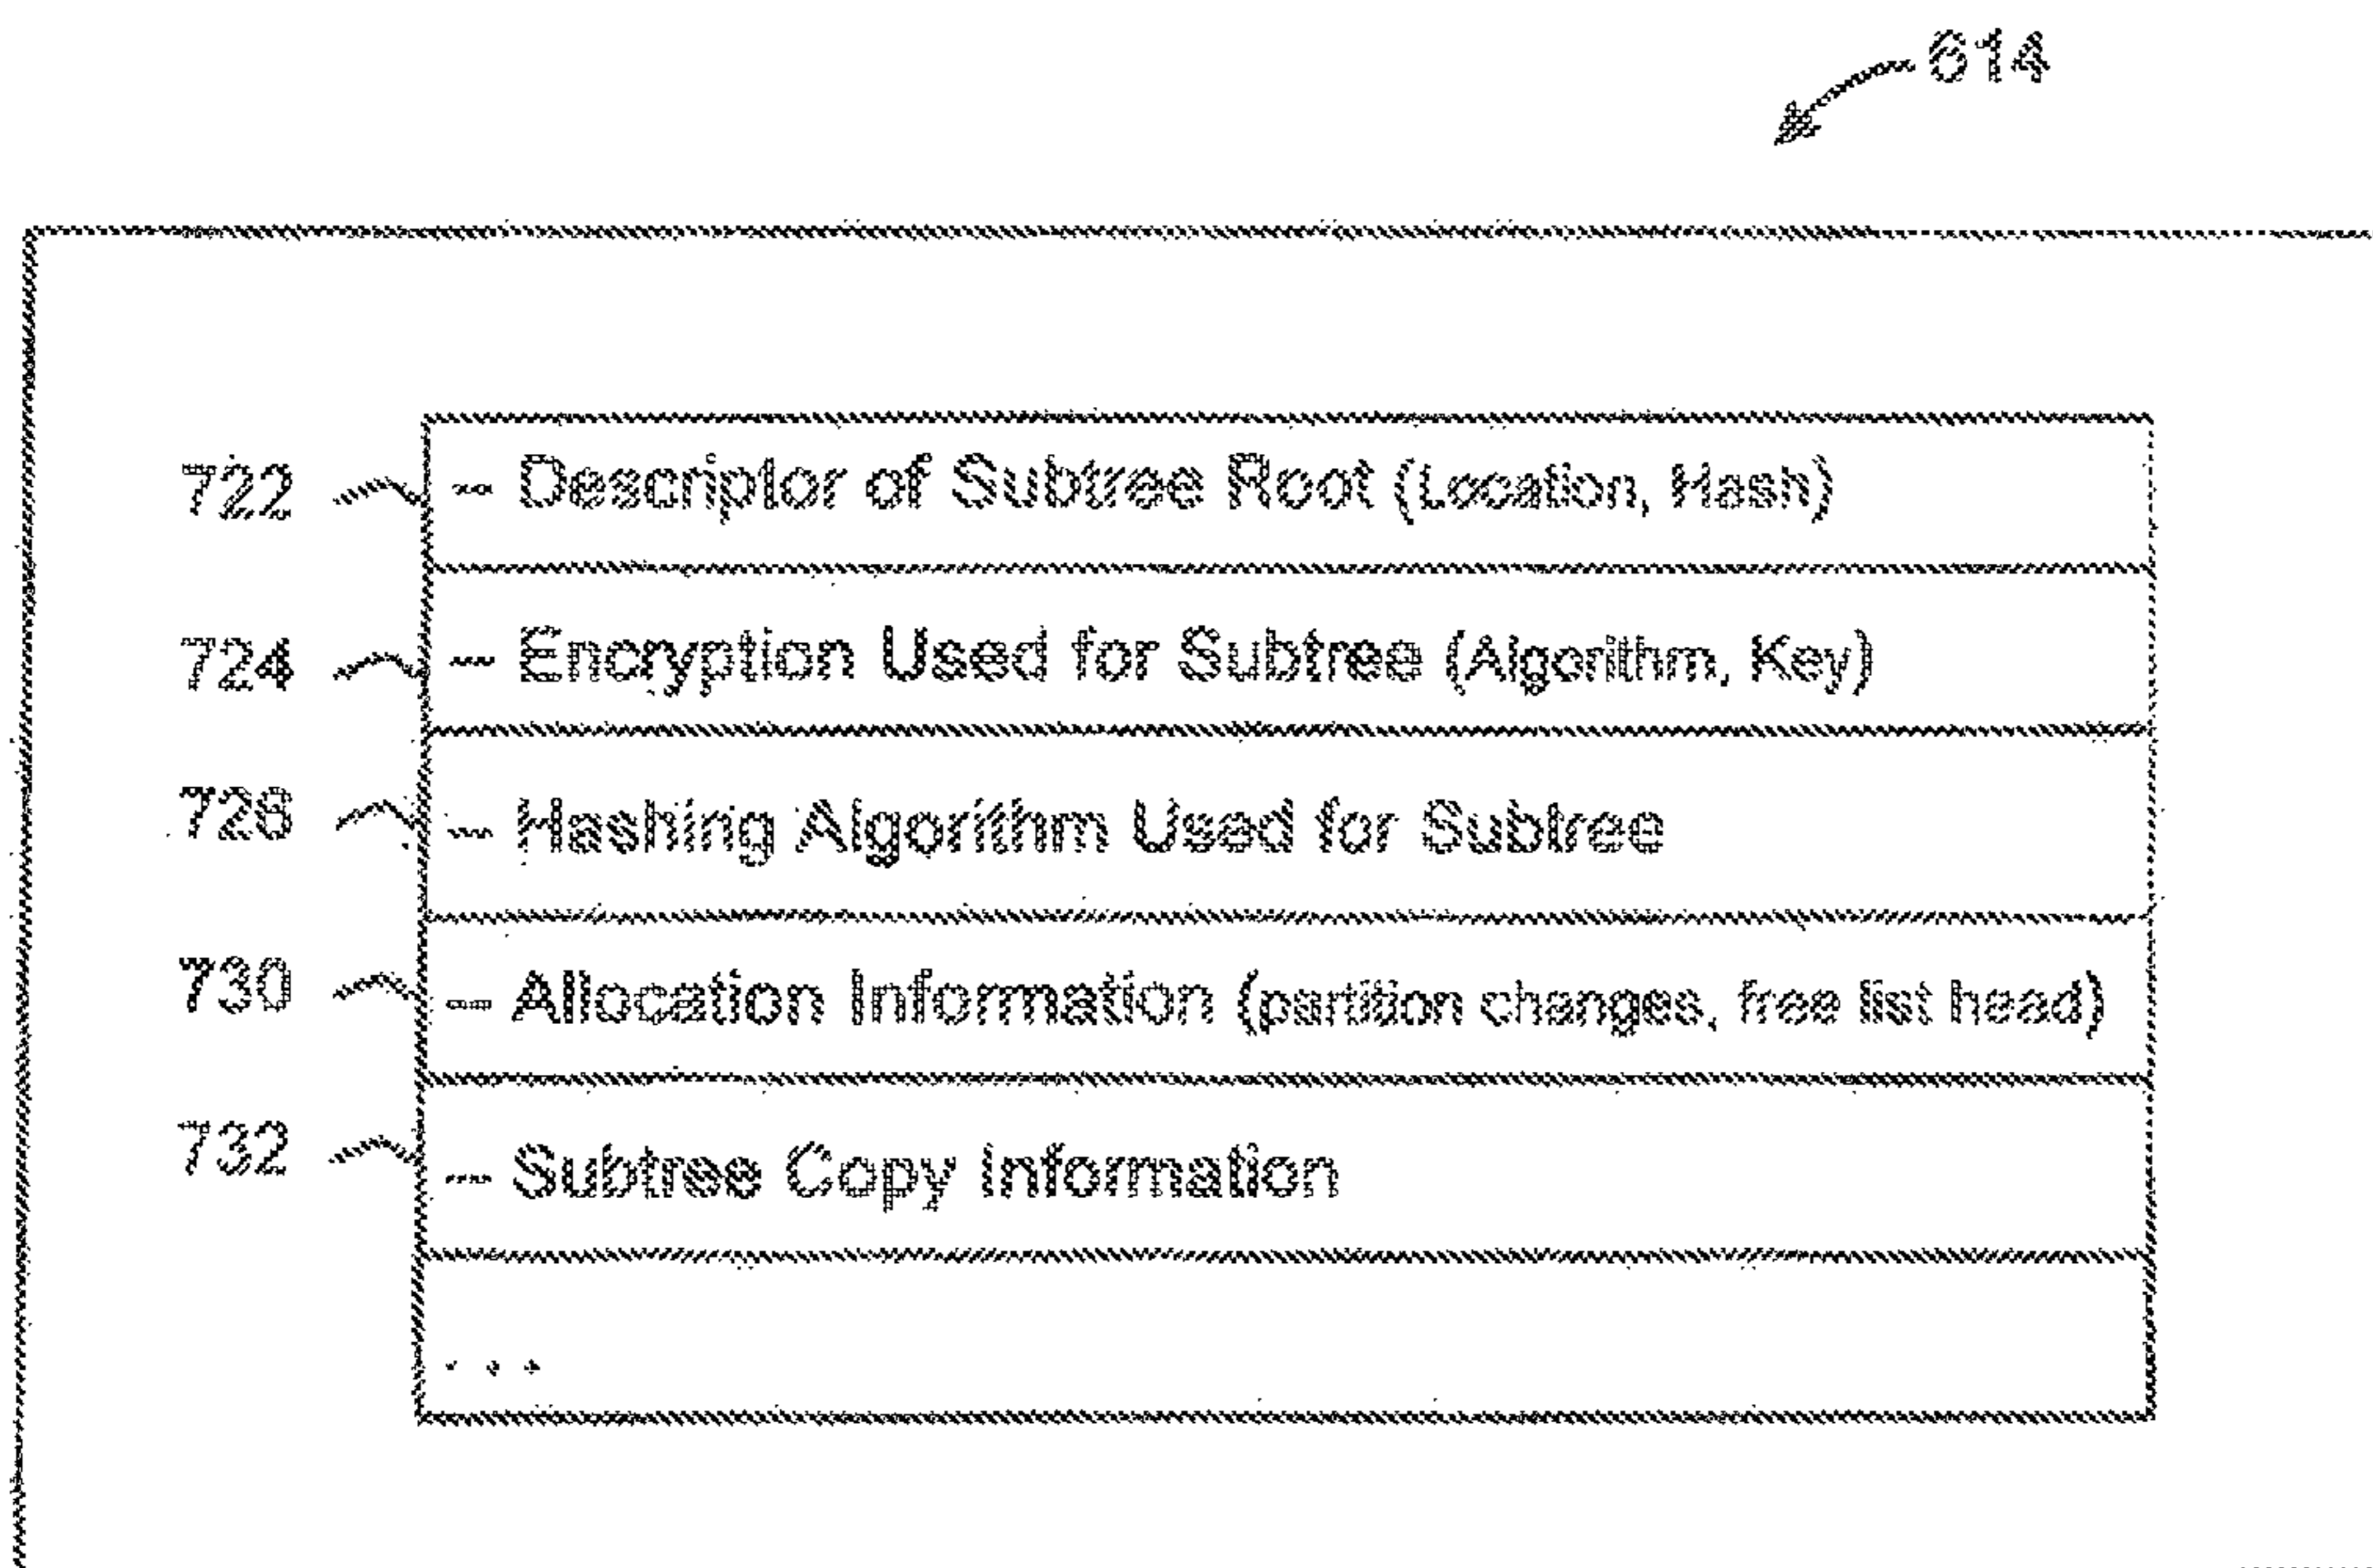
614

722 - Descriptor of Subtree Root (Location, Hash)

724 - Encryption Used for Subtree (Algorithm, Key)

726 - Hashing Algorithm Used for Subtree

730 - Allocation Information (partition changes, free list head)

732 - Subtree Copy Information

. . .